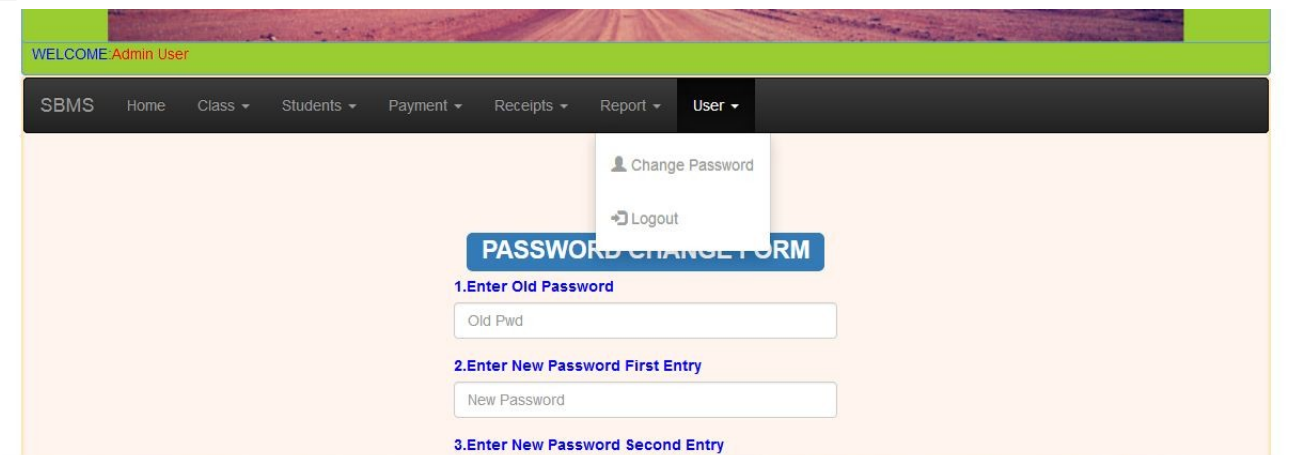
WELCOME:Admin User

SBMS Home Class ▾ Students ▾ Payment ▾ Receipts ▾ Report ▾ User ▾

Change Password

Logout

PASSWORD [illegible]ORM

1.Enter Old Password

Old Pwd

2.Enter New Password First Entry

New Password

3.Enter New Password Second Entry